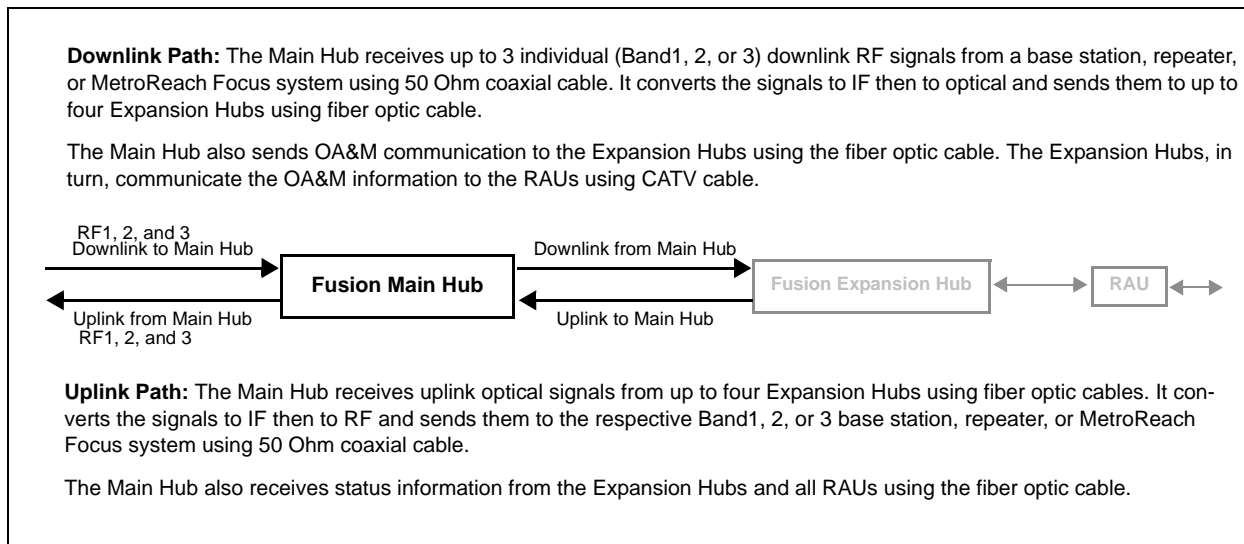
**Downlink Path:** The Main Hub receives up to 3 individual (Band1, 2, or 3) downlink RF signals from a base station, repeater, or MetroReach Focus system using 50 Ohm coaxial cable. It converts the signals to IF then to optical and sends them to up to four Expansion Hubs using fiber optic cable.

The Main Hub also sends OA&M communication to the Expansion Hubs using the fiber optic cable. The Expansion Hubs, in turn, communicate the OA&M information to the RAUs using CATV cable.

RF1, 2, and 3
Downlink to Main Hub

Fusion Main Hub

Uplink from Main Hub
RF1, 2, and 3

Downlink from Main Hub

Uplink to Main Hub

Fusion Expansion Hub

RAU

**Uplink Path:** The Main Hub receives uplink optical signals from up to four Expansion Hubs using fiber optic cables. It converts the signals to IF then to RF and sends them to the respective Band1, 2, or 3 base station, repeater, or MetroReach Focus system using 50 Ohm coaxial cable.

The Main Hub also receives status information from the Expansion Hubs and all RAUs using the fiber optic cable.